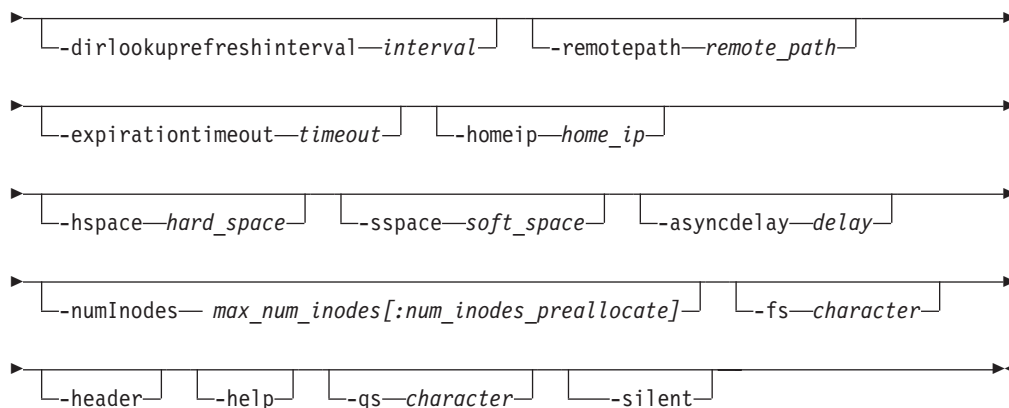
-dirlookuprefreshinterval interval
-remotepath remote_path

-expirationtimeout timeout
-homeip home_ip

-hspace hard_space
-sspace soft_space
-asyncdelay delay

-numInodes max_num_inodes[:num_inodes_preallocate]
-fs character

-header
-help
-qs character
-silent